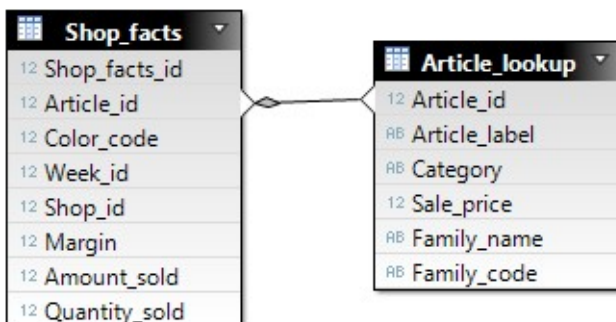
Shop_facts
12 Shop_facts_id
12 Article_id
12 Color_code
12 Week_id
12 Shop_id
12 Margin
12 Amount_sold
12 Quantity_sold

Article_lookup
12 Article_id
AB Article_label
AB Category
12 Sale_price
AB Family_name
AB Family_code